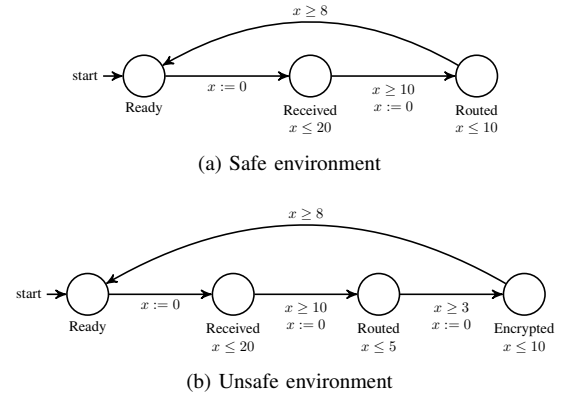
$x \geq 8$

start

Ready

$x := 0$

Received
$x \leq 20$

$x \geq 10$
$x := 0$

Routed
$x \leq 10$

(a) Safe environment

$x \geq 8$

start

Ready

$x := 0$

Received
$x \leq 20$

$x \geq 10$
$x := 0$

Routed
$x \leq 5$

$x \geq 3$
$x := 0$

Encrypted
$x \leq 10$

(b) Unsafe environment